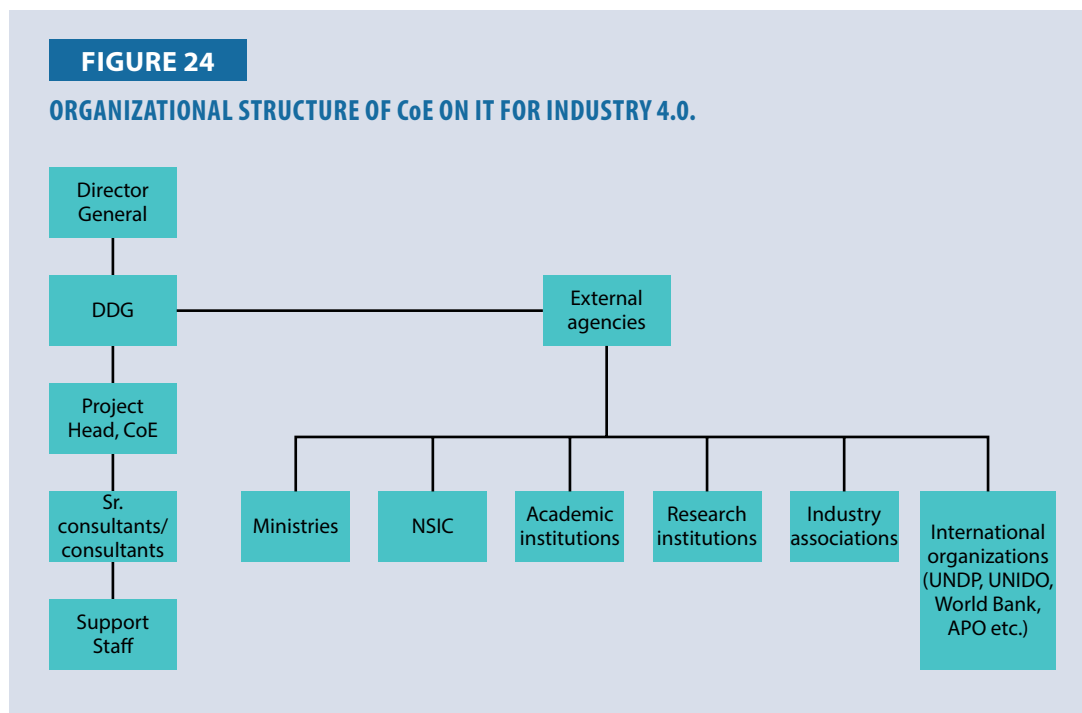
FIGURE 24

ORGANIZATIONAL STRUCTURE OF CoE ON IT FOR INDUSTRY 4.0.

Director General

DDG

Project Head, CoE

Sr. consultants/ consultants

Support Staff

External agencies

Ministries

NSIC

Academic institutions

Research institutions

Industry associations

International organizations (UNDP, UNIDO, World Bank, APO etc.)